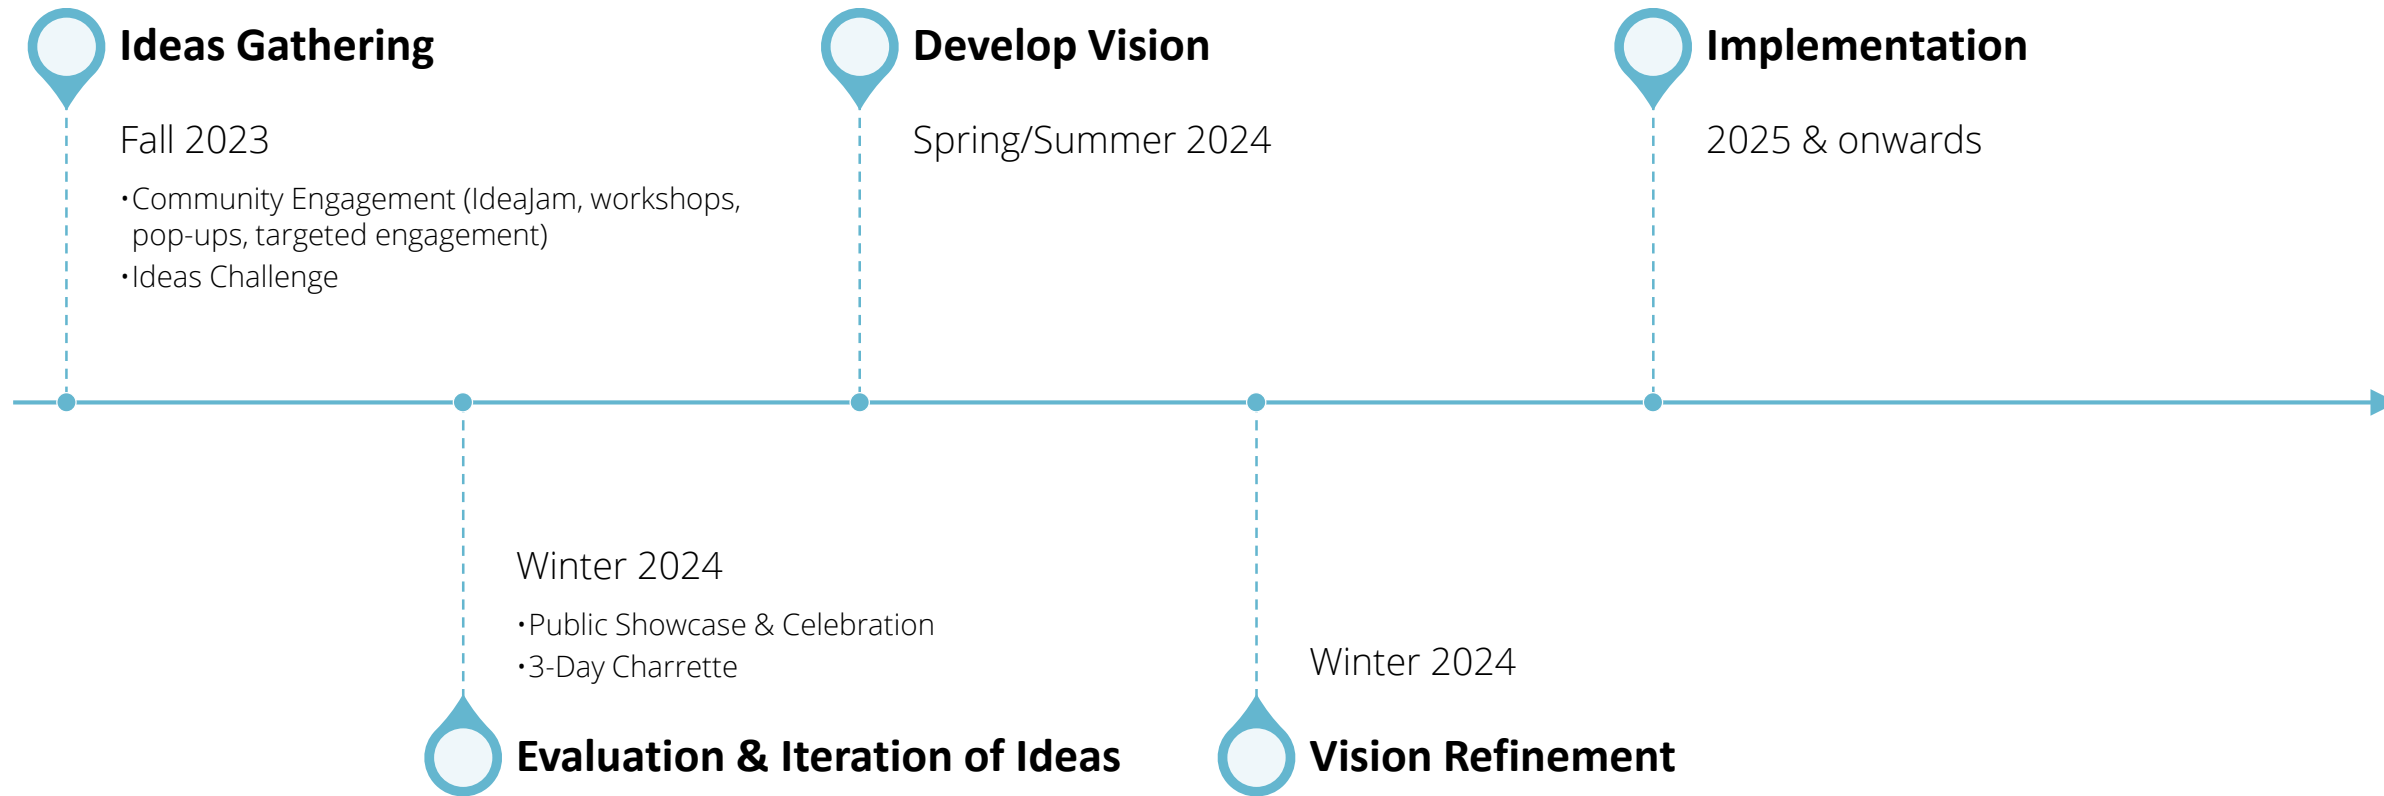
Ideas Gathering

Fall 2023

• Community Engagement (IdeaJam, workshops, pop-ups, targeted engagement)
• Ideas Challenge

Develop Vision

Spring/Summer 2024

Implementation

2025 & onwards

Winter 2024

• Public Showcase & Celebration
• 3-Day Charrette

Evaluation & Iteration of Ideas

Winter 2024

Vision Refinement